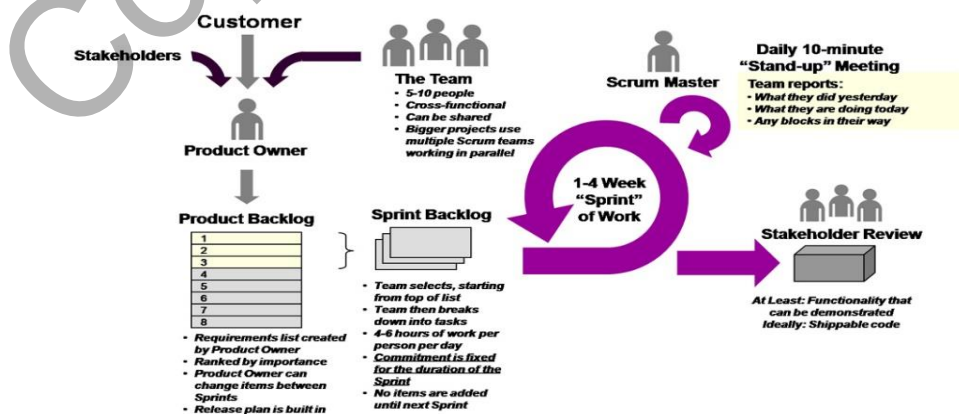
Customer

Stakeholders

The Team
• 5-10 people
• Cross-functional
• Can be shared
• Bigger projects use multiple Scrum teams working in parallel

Scrum Master

Daily 10-minute "Stand-up" Meeting
Team reports:
• What they did yesterday
• What they are doing today
• Any blocks in their way

Product Owner

1-4 Week "Sprint" of Work

Product Backlog

| 1 |
|---|
| 2 |
| 3 |
| 4 |
| 5 |
| 6 |
| 7 |
| 8 |

• Requirements list created by Product Owner
• Ranked by importance
• Product Owner can change items between Sprints
• Release plan is built in

Sprint Backlog

• Team selects, starting from top of list
• Team then breaks down into tasks
• 4-6 hours of work per person per day
• Commitment is fixed for the duration of the Sprint
• No items are added until next Sprint

Stakeholder Review

At Least: Functionality that can be demonstrated
Ideally: Shippable code